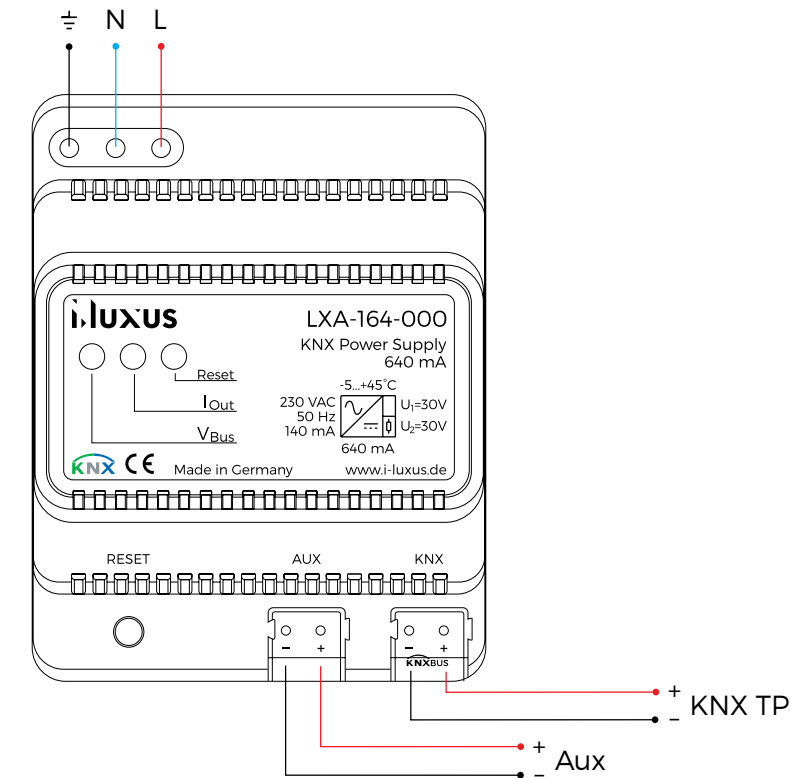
⏚ N L

i.luxus

LXA-164-000
KNX Power Supply
640 mA

Reset
$I_{Out}$
$V_{Bus}$

-5...+45°C
230 VAC
50 Hz
140 mA
$U_1$=30V
$U_2$=30V
640 mA

KNX CE Made in Germany www.i-luxus.de

RESET AUX KNX

– +
– +
KNX BUS

+ KNX TP
–

+ Aux
–